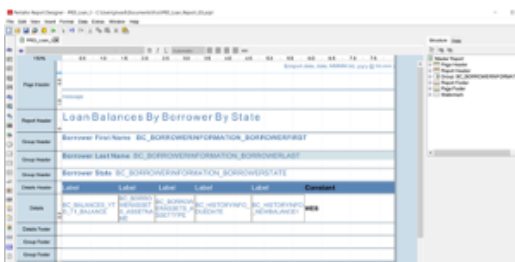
Pentaho Report Designer - PRD_Loan_1 - C:\Users\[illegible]\Documents\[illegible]\PRD_Loan_Report (0).prpt

File Edit View Insert Format Data Extras Window Help

PRD_Loan_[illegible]

Structure Data

Master Report
Page Header
Report Header
Group: BC_BORROWERINFORMATION
Report Footer
Page Footer
Watermark

Page Header

Report Header

Group Header

Group Header

Group Header

Details Header

Details

Details Footer

Group Footer

Group Footer

${report.date, date, MMMM dd, yyyy} @ ${time}

message

Loan Balances By Borrower By State

Borrower First Name BC_BORROWERINFORMATION_BORROWERFIRST

Borrower Last Name BC_BORROWERINFORMATION_BORROWERLAST

Borrower State BC_BORROWERINFORMATION_BORROWERSTATE

Label Label Label Label Label Constant

BC_BALANCES_YT D_T_BALANCE

BC_BORRO WERASSET S_ASSETNA ME

BC_BORROW ERASSETS_A SSETTYPE

BC_HISTORYINFO_ DUEDATE

BC_HISTORYINFO _NEWBALANCE

WES